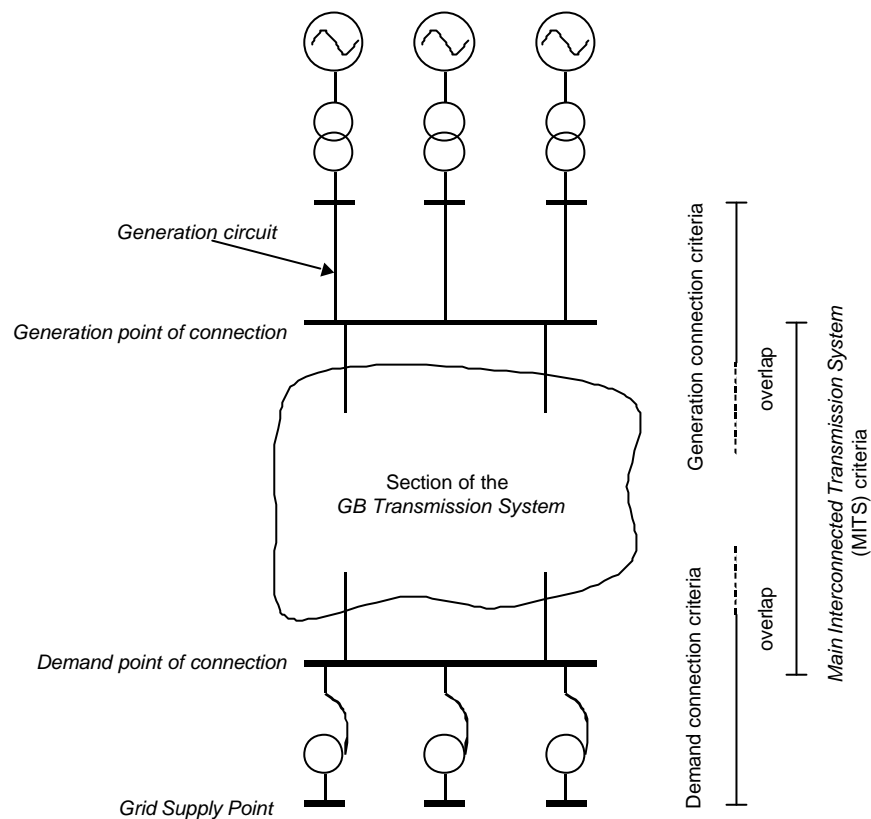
Generation circuit

Generation point of connection

Section of the
GB Transmission System

Demand point of connection

Grid Supply Point

Generation connection criteria

overlap

Demand connection criteria

overlap

Main Interconnected Transmission System (MITS) criteria